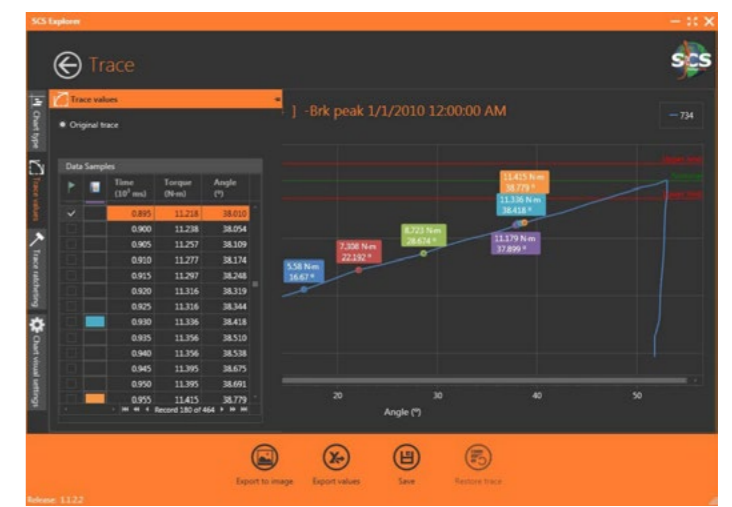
SCS Explorer

Trace

SCS

Chart type
Trace values
Trace ratcheting
Chart visual settings

Trace values

Original trace

] -Brk peak 1/1/2010 12:00:00 AM

— 734

Data Samples

| | | Time ($10^3$ ms) | Torque (N·m) | Angle (°) |
|---|---|---|---|---|
| ✓ | | 0.895 | 11.218 | 38.010 |
| | | 0.900 | 11.238 | 38.054 |
| | | 0.905 | 11.257 | 38.109 |
| | | 0.910 | 11.277 | 38.174 |
| | | 0.915 | 11.297 | 38.248 |
| | | 0.920 | 11.316 | 38.319 |
| | | 0.925 | 11.316 | 38.344 |
| | | 0.930 | 11.336 | 38.418 |
| | | 0.935 | 11.356 | 38.510 |
| | | 0.940 | 11.356 | 38.538 |
| | | 0.945 | 11.395 | 38.675 |
| | | 0.950 | 11.395 | 38.691 |
| | | 0.955 | 11.415 | 38.779 |

Record 180 of 464

5.58 N·m 16.67 °
7.308 N·m 22.192 °
8.723 N·m 28.674 °
11.415 N·m 38.779 °
11.336 N·m 38.418 °
11.179 N·m 37.899 °

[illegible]
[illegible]
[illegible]

20
30
40
50
Angle (°)

Export to image
Export values
Save
Restore trace

Release: 1.1.2.2